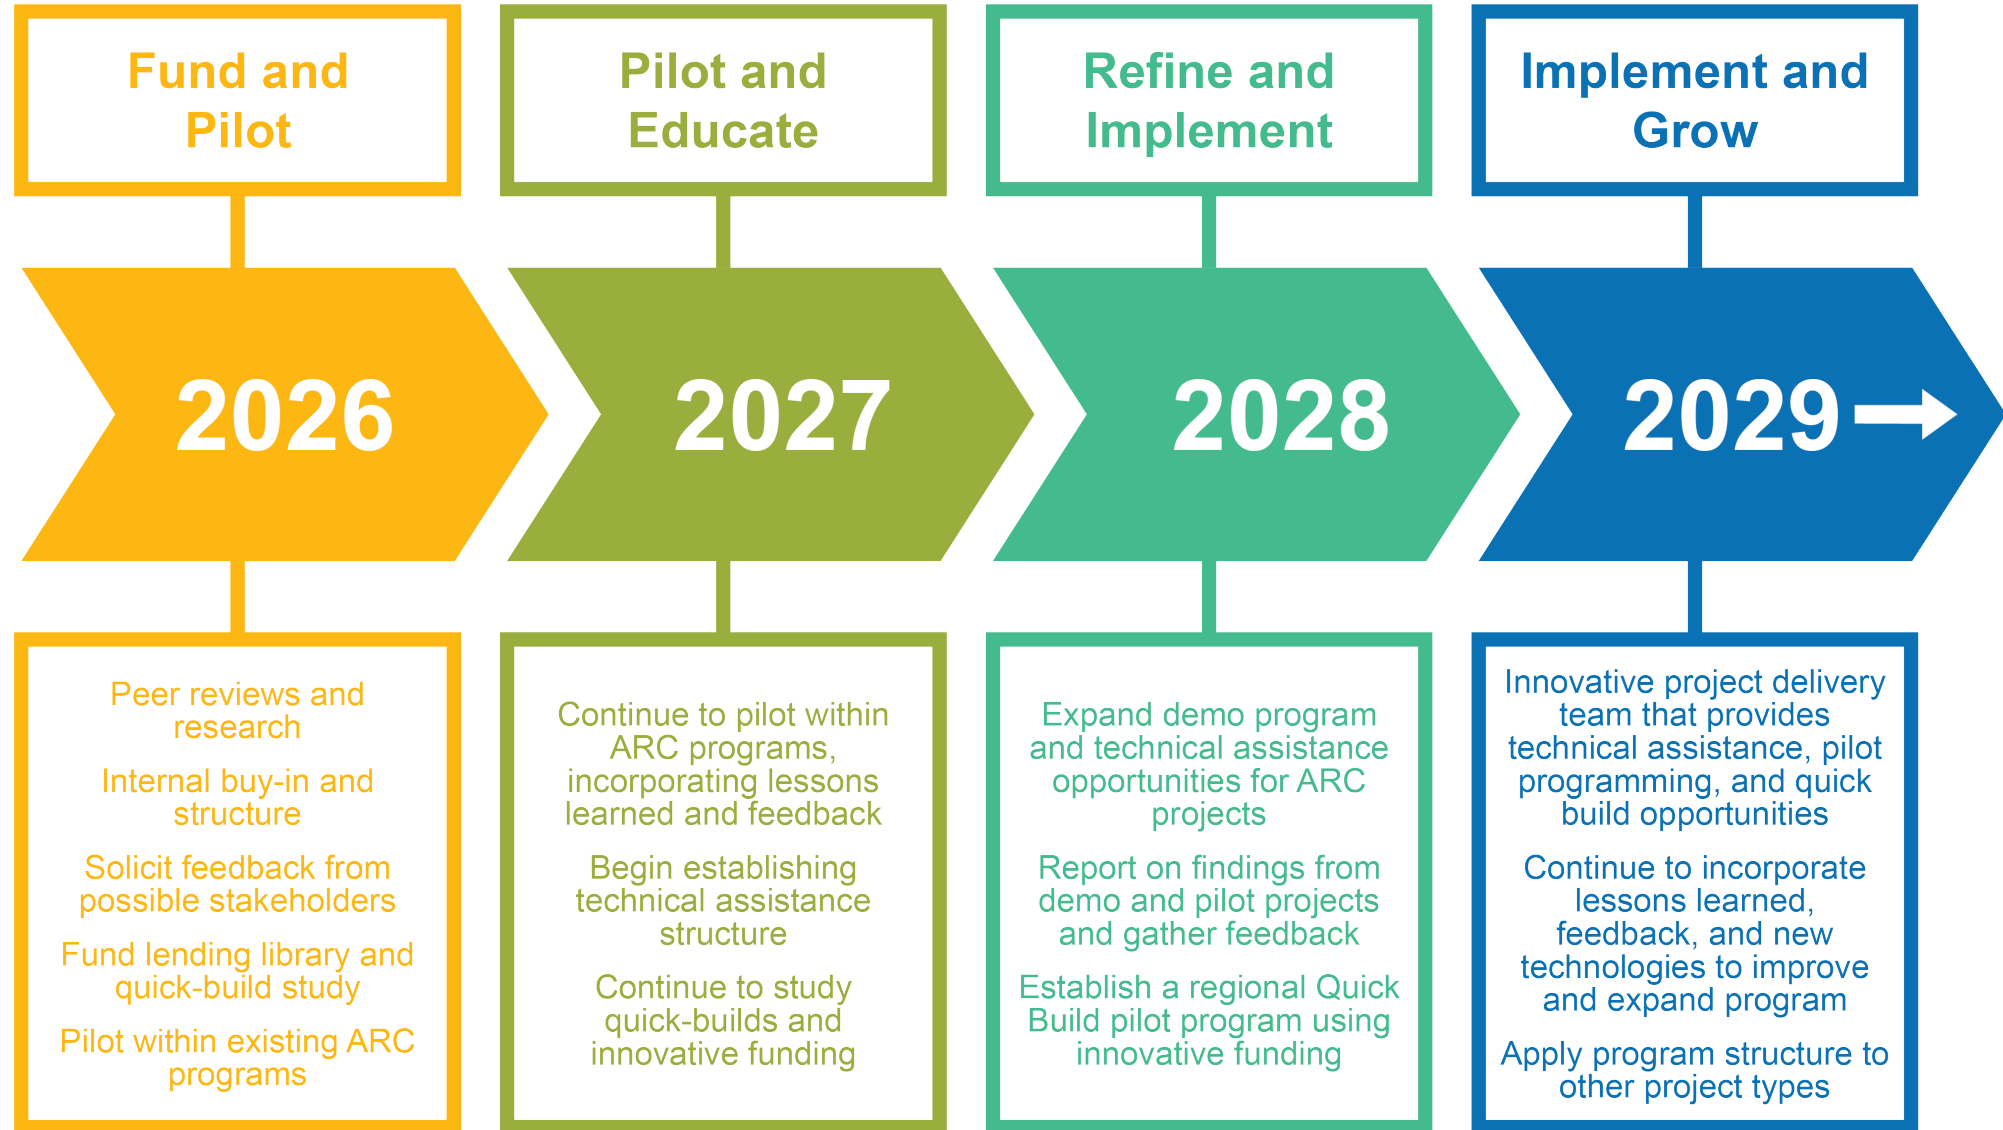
Fund and Pilot

2026

Peer reviews and research

Internal buy-in and structure

Solicit feedback from possible stakeholders

Fund lending library and quick-build study

Pilot within existing ARC programs

Pilot and Educate

2027

Continue to pilot within ARC programs, incorporating lessons learned and feedback

Begin establishing technical assistance structure

Continue to study quick-builds and innovative funding

Refine and Implement

2028

Expand demo program and technical assistance opportunities for ARC projects

Report on findings from demo and pilot projects and gather feedback

Establish a regional Quick Build pilot program using innovative funding

Implement and Grow

2029

Innovative project delivery team that provides technical assistance, pilot programming, and quick build opportunities

Continue to incorporate lessons learned, feedback, and new technologies to improve and expand program

Apply program structure to other project types